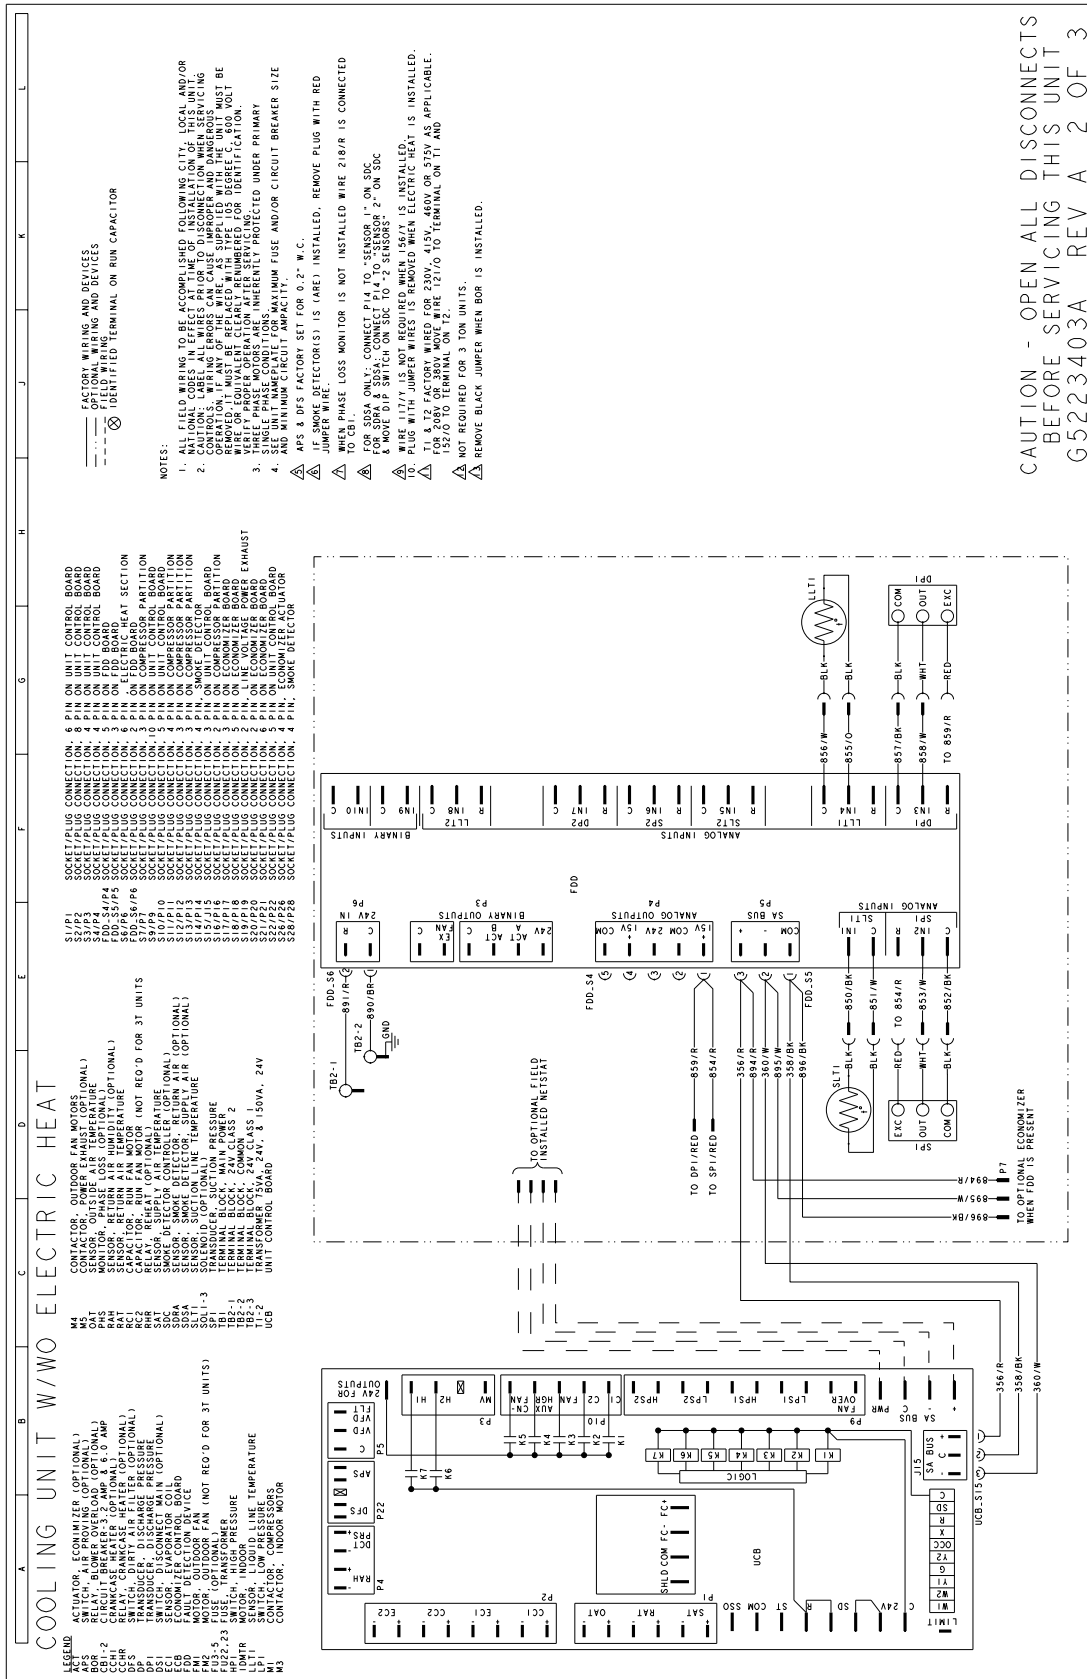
COOLING UNIT W/WO ELECTRIC HEAT

LEGEND
ACT ACTUATOR, ECONOMIZER (OPTIONAL)
APS SWITCH, AIR PROVING (OPTIONAL)
BOR RELAY, BLOWER OVERLOAD (OPTIONAL)
CB1-2 CIRCUIT BREAKER-3.2 AMP & 6.0 AMP
CCH CRANKCASE HEATER (OPTIONAL)
CHR RELAY, CRANKCASE HEATER (OPTIONAL)
DFS SWITCH, DIRTY AIR FILTER (OPTIONAL)
DP1 TRANSDUCER, DISCHARGE PRESSURE
DP2 TRANSDUCER, DISCHARGE PRESSURE
DS1 SWITCH, DISCONNECT MAIN (OPTIONAL)
EC1 SDC, EVAPORATOR CONTROL
ECB ECONOMIZER CONTROL BOARD
FDD FAULT DETECTION DEVICE
FM1 MOTOR, OUTDOOR FAN (NOT REQ'D FOR 3T UNITS)
FM2 MOTOR, OUTDOOR FAN
FU3-5 FUSE (OPTIONAL)
F12,23 FUSE, TRANSFORMER
HPS1 SWITCH, HIGH PRESSURE
IDMTR MOTOR, INDOOR
LLT1 SENSOR, LIQUID LINE TEMPERATURE
LPS1 SWITCH, LOW PRESSURE
M1 CONTACTOR, COMPRESSORS
M3 CONTACTOR, INDOOR MOTOR
M4 CONTACTOR, OUTDOOR FAN MOTORS
M5 CONTACTOR, POWER EXHAUST (OPTIONAL)
OAT SENSOR, OUTSIDE AIR TEMPERATURE
PHS MONITOR, PHASE LOSS (OPTIONAL)
RAH SENSOR, RETURN AIR HUMIDITY (OPTIONAL)
RAT SENSOR, RETURN AIR TEMPERATURE
RC1 CAPACITOR, RUN FAN MOTOR
RC2 CAPACITOR, RUN FAN MOTOR (NOT REQ'D FOR 3T UNITS
RHR RELAY, REHEAT (OPTIONAL)
SAT SENSOR, SUPPLY AIR TEMPERATURE
SD SMOKE DETECTOR CONTROL (OPTIONAL)
SDRA SENSOR, SMOKE DETECTOR, RETURN AIR (OPTIONAL)
SDSA SENSOR, SMOKE DETECTOR, SUPPLY AIR (OPTIONAL)
SLT1 SENSOR, SUCTION LINE TEMPERATURE
SOL1-3 SOLENOID (OPTIONAL)
SP1 TRANSDUCER, SUCTION PRESSURE
TB1 TERMINAL BLOCK, MAIN POWER
TB2-1 TERMINAL BLOCK, 24V CLASS 2
TB2-2 TERMINAL BLOCK, COMMON
TB2-3 TERMINAL BLOCK, 24V CLASS 1
T1-2 TRANSFORMER 75VA, 24V, & 150VA, 24V
UCB UNIT CONTROL BOARD

S1/P1 SOCKET/PLUG CONNECTION, 6 PIN ON UNIT CONTROL BOARD
S2/P2 SOCKET/PLUG CONNECTION, 8 PIN ON UNIT CONTROL BOARD
S3/P3 SOCKET/PLUG CONNECTION, 4 PIN ON UNIT CONTROL BOARD
FDD-S4/P4 SOCKET/PLUG CONNECTION, 5 PIN ON FDD BOARD
FDD-S5/P5 SOCKET/PLUG CONNECTION, 3 PIN ON FDD BOARD
FDD-S6/P6 SOCKET/PLUG CONNECTION, 2 PIN ON FDD BOARD
S7/P7 SOCKET/PLUG CONNECTION, 3 PIN ON ELECTRIC HEAT SECTION
S9/P9 SOCKET/PLUG CONNECTION, 2 PIN ON COMPRESSOR PARTITION
S10/P10 SOCKET/PLUG CONNECTION, 10 PIN ON UNIT CONTROL BOARD
S11/P11 SOCKET/PLUG CONNECTION, 4 PIN ON COMPRESSOR PARTITION
S12/P12 SOCKET/PLUG CONNECTION, 2 PIN ON COMPRESSOR PARTITION
S13/P13 SOCKET/PLUG CONNECTION, 3 PIN ON COMPRESSOR PARTITION
S15/P15 SOCKET/PLUG CONNECTION, 4 PIN ON SMOKE DETECTOR
S16/P16 SOCKET/PLUG CONNECTION, 4 PIN ON UNIT CONTROL BOARD
S17/P17 SOCKET/PLUG CONNECTION, 2 PIN ON COMPRESSOR PARTITION
S18/P18 SOCKET/PLUG CONNECTION, 3 PIN, LINE VOLTAGE POWER EXHAUST
S19/P19 SOCKET/PLUG CONNECTION, 2 PIN ON ECONOMIZER BOARD
S20/P20 SOCKET/PLUG CONNECTION, 3 PIN ON ECONOMIZER BOARD
S22/P22 SOCKET/PLUG CONNECTION, 4 PIN ON UNIT CONTROL BOARD
S26/P26 SOCKET/PLUG CONNECTION, 5 PIN ON ECONOMIZER ACTUATOR
S28/P28 SOCKET/PLUG CONNECTION, 4 PIN, SMOKE DETECTOR

FACTORY WIRING AND DEVICES
OPTIONAL WIRING AND DEVICES
FIELD WIRING
IDENTIFIED TERMINAL ON RUN CAPACITOR

NOTES:
1. ALL FIELD WIRING TO BE ACCOMPLISHED FOLLOWING CITY, LOCAL AND/OR NATIONAL CODES IN EFFECT AT TIME OF INSTALLATION OF THIS UNIT.
2. CAUTION: LABEL ALL WIRES PRIOR TO DISCONNECTION WHEN SERVICING CONTROLS. WIRING ERRORS CAN CAUSE IMPROPER AND DANGEROUS OPERATION. IF ANY OF THE WIRE AS SUPPLIED WITH THE UNIT MUST BE REMOVED, IT MUST BE REPLACED WITH TYPE 105 DEGREE C, 600 VOLT WIRE OR EQUIVALENT. CLEARLY RENUMBER WIRE FOR IDENTIFICATION. VERIFY PROPER OPERATION AFTER SERVICING.
3. THREE PHASE MOTORS ARE INHERENTLY PROTECTED UNDER PRIMARY SINGLE PHASE CONDITIONS.
4. SEE UNIT NAMEPLATE FOR MAXIMUM FUSE AND/OR CIRCUIT BREAKER SIZE AND MINIMUM CIRCUIT AMPACITY.
5. APS & DFS FACTORY SET FOR 0.2" W.C.
6. IF SMOKE DETECTOR(S) IS (ARE) INSTALLED, REMOVE PLUG WITH RED JUMPER WIRE.
7. WHEN PHASE LOSS MONITOR IS NOT INSTALLED WIRE 218/R IS CONNECTED TO CB1.
8. FOR SDSA ONLY, CONNECT P14 TO "SENSOR 1" ON SDC FOR SDRA & SDSA, CONNECT P14 TO "SENSOR 2" ON SDC & MOVE DIP SWITCH ON SDC TO "2 SENSORS"
9. WIRE 117/Y IS NOT REQUIRED WHEN 156/Y IS INSTALLED.
10. PLUG WITH JUMPER WIRES IS REMOVED WHEN ELECTRIC HEAT IS INSTALLED.
11. T1 & T2 FACTORY WIRED FOR 230V, 415V, 460V OR 575V AS APPLICABLE. FOR 208V OR 380V MOVE WIRE 121/O TO TERMINAL ON T1 AND 152/O TO TERMINAL ON T2.
12. NOT REQUIRED FOR 3 TON UNITS.
13. REMOVE BLACK JUMPER WHEN BOR IS INSTALLED.

CAUTION - OPEN ALL DISCONNECTS BEFORE SERVICING THIS UNIT
G5223403A REV A 2 OF 3

UCB
LOGIC
SHLD COM FC- FC+
RAH P4 DCT PRS P22 DFS APS P5 C VFD FLT 24V FOR OUTPUTS P3 H1 H2 MV
K7 K6 K5 K4 K3 K2 K1 P10 CN- AUX HGR FAN C2 C1
P9 HPS2 LPS2 HPS1 LPS1 OVER FAN PWR C SA BUS + -
J15 SA BUS C + -
W1 W2 Y1 Y2 OCC X SD C
LIMIT 24V SD R ST COM SSO SAT RAT OAT P1 CC1 EC1 CC2 EC2 P2
UCB_S15
356/R 358/BK 360/W

FDD
BINARY INPUTS IN10 C IN9 C R IN8 C LLT2
ANALOG INPUTS R IN7 C DP2 R IN6 C SP2 R IN5 C SLT2 R IN4 C LLT1 R IN3 C DP1
P6 24V IN C R
P3 BINARY OUTPUTS 24V ACT ACT B A EX FAN C
P4 ANALOG OUTPUTS 15V COM 24V 15V COM +
P5 SA BUS COM - +
ANALOG INPUTS SLT1 C IN1 SP1 R IN2 C R
FDD_S6 891/R 890/BR TB2-2 GND TB2-1
FDD_S4 859/R 854/R
FDD_S5 356/R 894/R 360/W 895/W 358/BK 896/BK
850/BK 851/W TO 854/R 853/W 852/BK
BLK BLK RED WHT BLK
SLT1 EXC OUT COM SP1
856/W 855/O 857/BK 858/W TO 859/R
BLK BLK BLK WHT RED
LLT1 COM OUT EXC DP1
TO OPTIONAL FIELD INSTALLED NETSTAT
TO DP1/RED
TO SP1/RED
894/R 895/W 896/BK P7
TO OPTIONAL ECONOMIZER WHEN FDD IS PRESENT